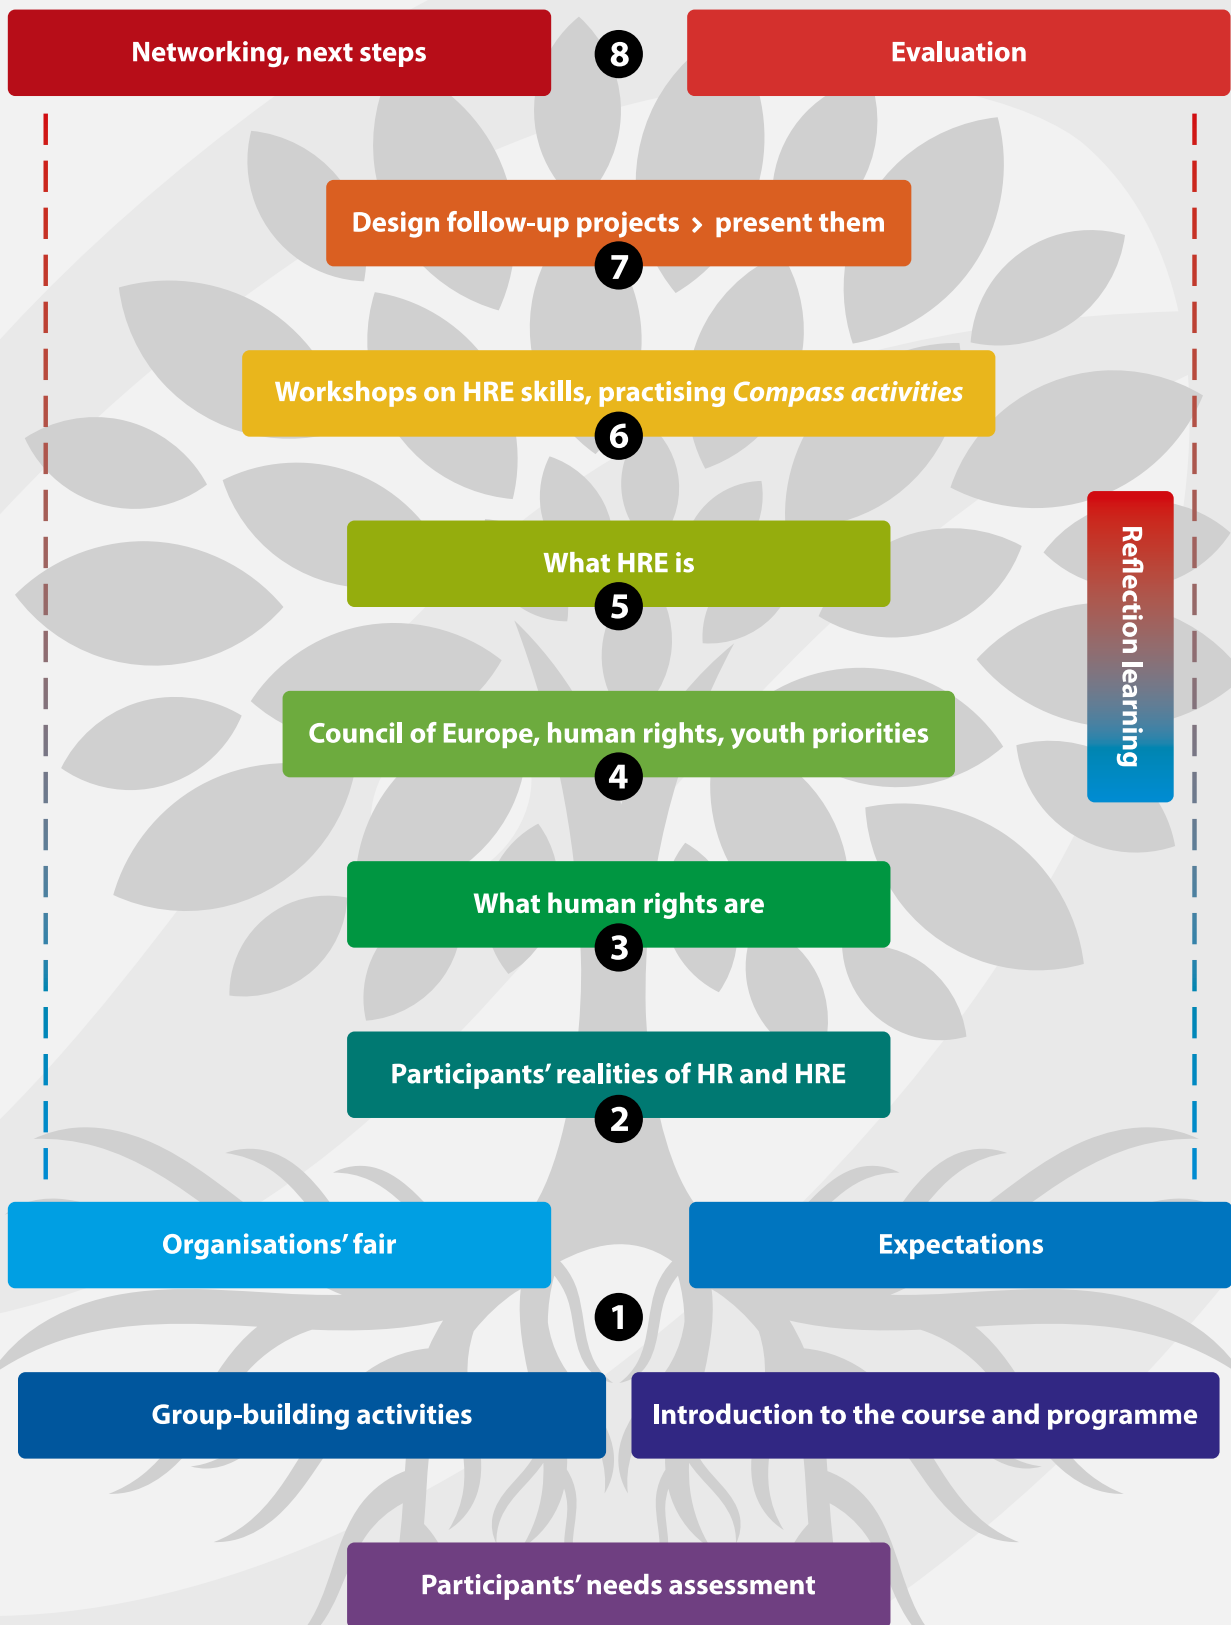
Networking, next steps

8

Evaluation

Design follow-up projects > present them

7

Workshops on HRE skills, practising *Compass activities*

6

Reflection learning

What HRE is

5

Council of Europe, human rights, youth priorities

4

What human rights are

3

Participants' realities of HR and HRE

2

Organisations' fair

Expectations

1

Group-building activities

Introduction to the course and programme

Participants' needs assessment